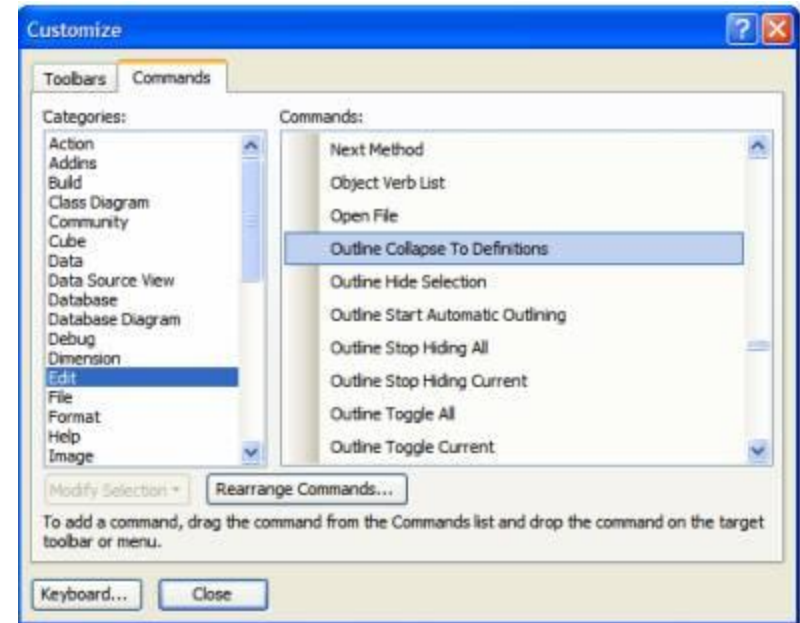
Customize

Toolbars
Commands

Categories:
Action
Addins
Build
Class Diagram
Community
Cube
Data
Data Source View
Database
Database Diagram
Debug
Dimension
Edit
File
Format
Help
Image

Commands:
Next Method
Object Verb List
Open File
Outline Collapse To Definitions
Outline Hide Selection
Outline Start Automatic Outlining
Outline Stop Hiding All
Outline Stop Hiding Current
Outline Toggle All
Outline Toggle Current

Modify Selection
Rearrange Commands...

To add a command, drag the command from the Commands list and drop the command on the target toolbar or menu.

Keyboard...
Close